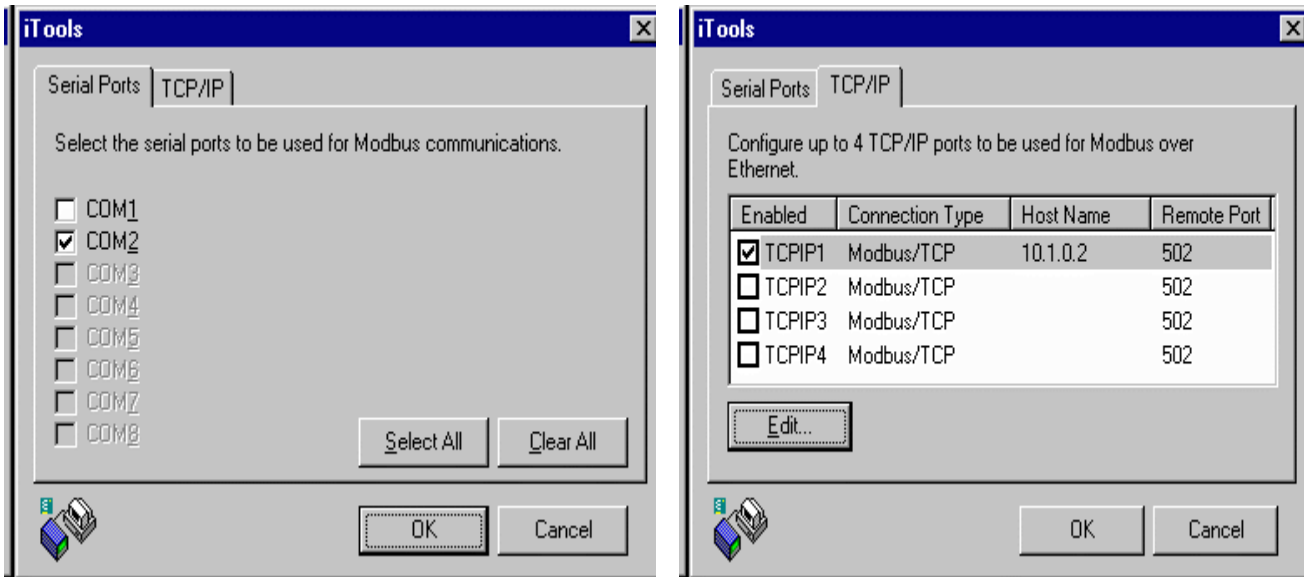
iTools

Serial Ports | TCP/IP

Select the serial ports to be used for Modbus communications.

COM1
COM2
COM3
COM4
COM5
COM6
COM7
COM8

Select All | Clear All

OK | Cancel

iTools

Serial Ports | TCP/IP

Configure up to 4 TCP/IP ports to be used for Modbus over Ethernet.

| Enabled | Connection Type | Host Name | Remote Port |
|---|---|---|---|
| TCPIP1 | Modbus/TCP | 10.1.0.2 | 502 |
| TCPIP2 | Modbus/TCP | | 502 |
| TCPIP3 | Modbus/TCP | | 502 |
| TCPIP4 | Modbus/TCP | | 502 |

Edit...

OK | Cancel